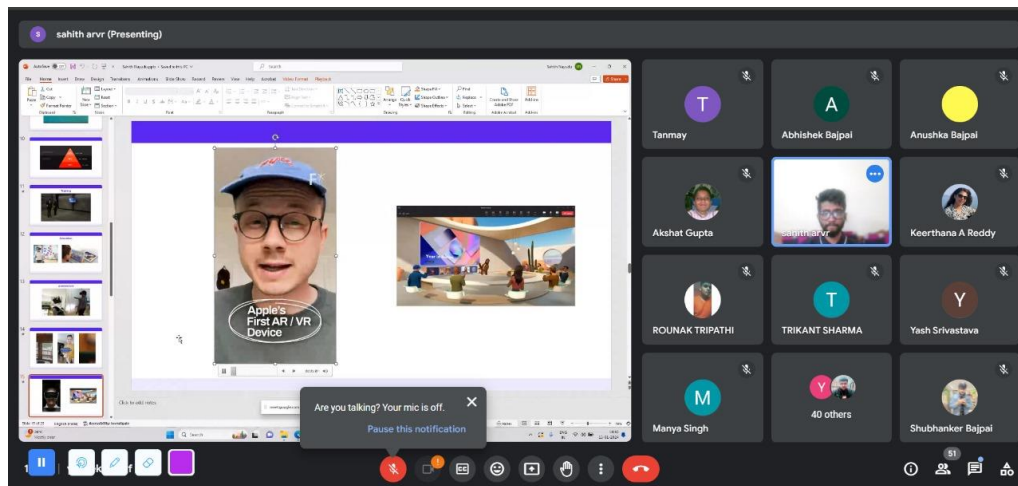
S sahith arvr (Presenting)

Apple's First AR / VR Device

Click to add notes

Are you talking? Your mic is off.

Pause this notification

T Tanmay

A Abhishek Bajpai

Anushka Bajpai

Akshat Gupta

sahith arvr

Keerthana A Reddy

ROUNAK TRIPATHI

T TRIKANT SHARMA

Y Yash Srivastava

M Manya Singh

40 others

Shubhanker Bajpai

51